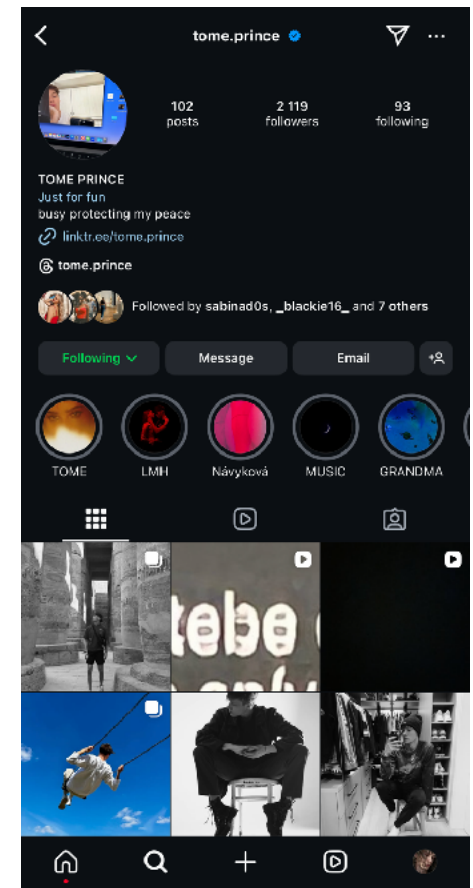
tome.prince

102
posts

2 119
followers

93
following

TOME PRINCE
Just for fun
busy protecting my peace
linktr.ee/tome.prince

tome.prince

Followed by sabinad0s, _blackie16_ and 7 others

Following

Message

Email

TOME

LMH

Návyková

MUSIC

GRANDMA

tebe